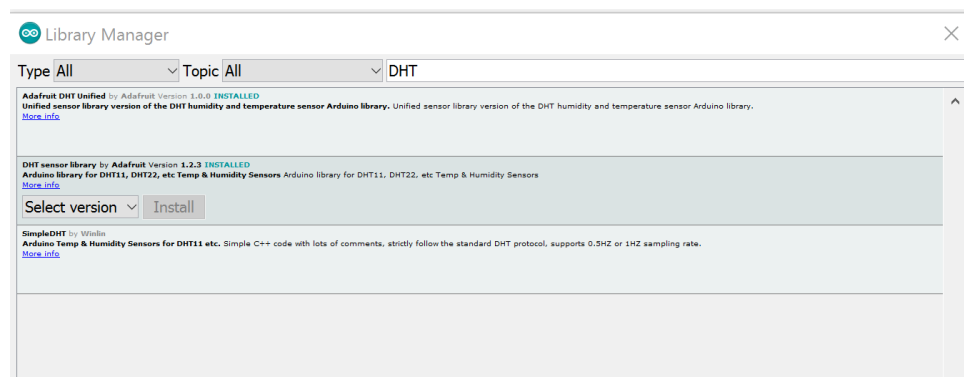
Library Manager

Type All Topic All DHT

Adafruit DHT Unified by Adafruit Version 1.0.0 INSTALLED
Unified sensor library version of the DHT humidity and temperature sensor Arduino library. Unified sensor library version of the DHT humidity and temperature sensor Arduino library.
More info

DHT sensor library by Adafruit Version 1.2.3 INSTALLED
Arduino library for DHT11, DHT22, etc Temp & Humidity Sensors Arduino library for DHT11, DHT22, etc Temp & Humidity Sensors
More info

Select version Install

SimpleDHT by Winlin
Arduino Temp & Humidity Sensors for DHT11 etc. Simple C++ code with lots of comments, strictly follow the standard DHT protocol, supports 0.5HZ or 1HZ sampling rate.
More info